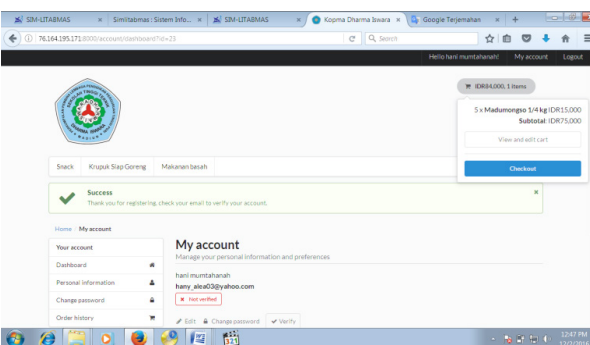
SIM-LITABMAS × Simlitabmas : Sistem Info... × SIM-LITABMAS × Kopma Dharma Iswara × Google Terjemahan × +

76.164.195.171:8000/account/dashboard?id=23

Search

Hello hani mumtahanah! My account Logout

IDR84,000, 1 items

5 x Madumongso 1/4 kg IDR15,000

Subtotal: IDR75,000

View and edit cart

Checkout

Snack Krupuk Siap Goreng Makanan basah

Success

Thank you for registering, check your email to verify your account.

Home / My account

Your account

Dashboard

Personal information

Change password

Order history

My account

Manage your personal information and preferences

hani mumtahanah

hany_alea03@yahoo.com

Not verified

Edit Change password Verify

12:47 PM